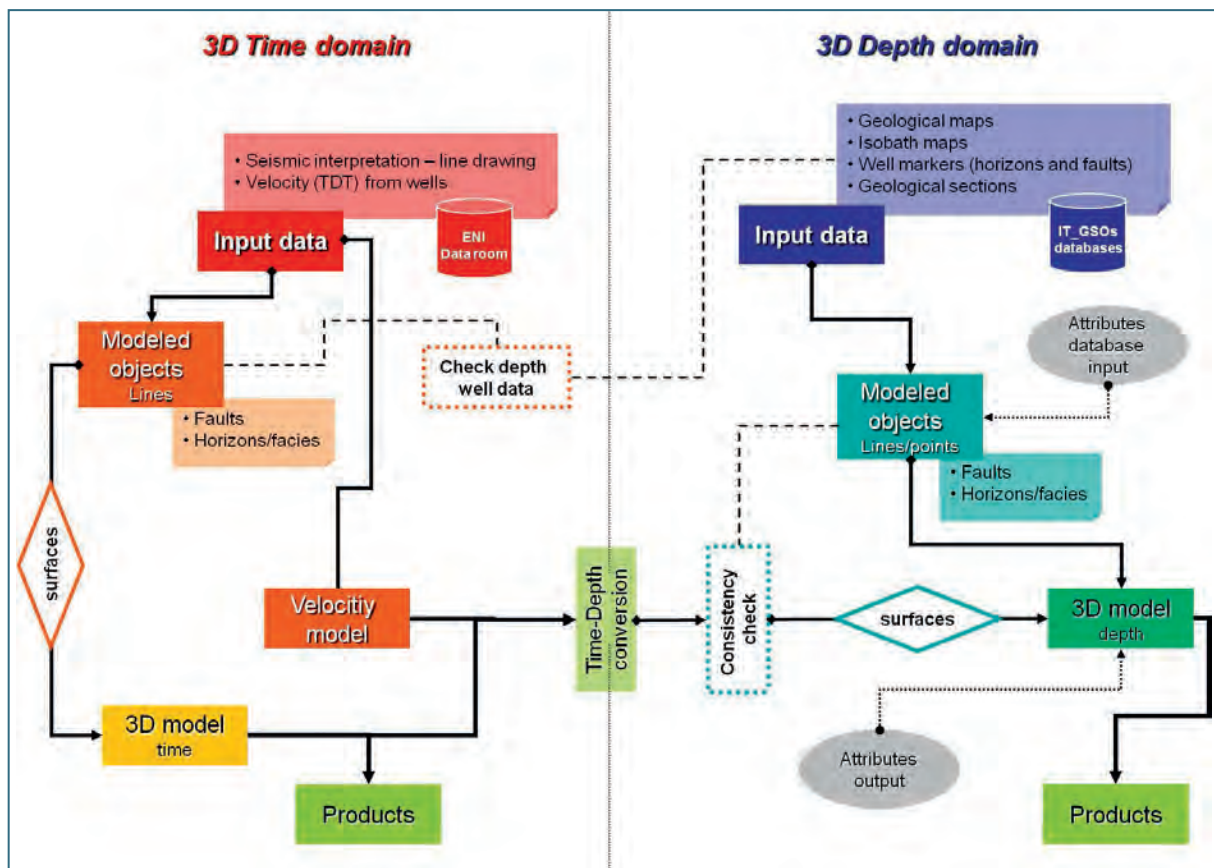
3D Time domain

3D Depth domain

• Seismic interpretation – line drawing
• Velocity (TDT) from wells

ENI Dataroom

Input data

Modeled objects
Lines

• Faults
• Horizons/facies

Check depth well data

surfaces

Velocitiy model

3D model
time

Products

Time-Depth conversion

• Geological maps
• Isobath maps
• Well markers (horizons and faults)
• Geological sections

Input data

IT_GSOs databases

Attributes database input

Modeled objects
Lines/points

• Faults
• Horizons/facies

Consistency check

surfaces

3D model
depth

Attributes output

Products